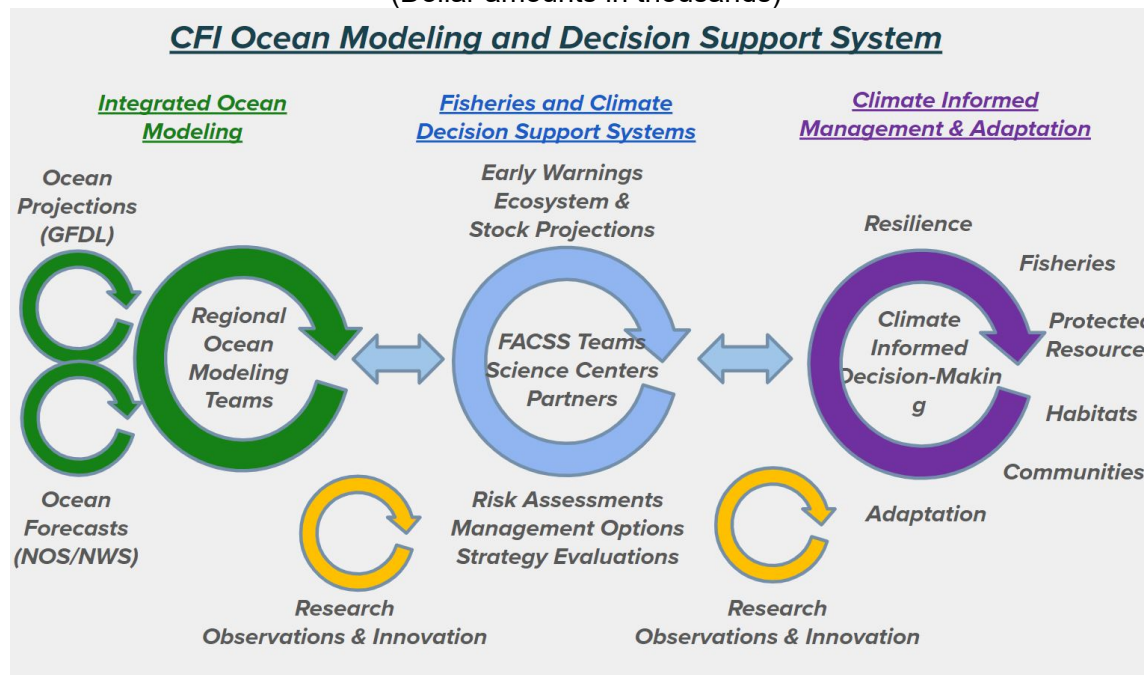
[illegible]

CFI Ocean Modeling and Decision Support System

Integrated Ocean Modeling

Fisheries and Climate Decision Support Systems

Climate Informed Management & Adaptation

Ocean Projections (GFDL)

Regional Ocean Modeling Teams

Ocean Forecasts (NOS/NWS)

Early Warnings Ecosystem & Stock Projections

FACSS Teams Science Centers Partners

Risk Assessments Management Options Strategy Evaluations

Resilience

Fisheries

Climate Informed Decision-Making

Protectec Resource

Habitats

Communities

Adaptation

Research Observations & Innovation

Research Observations & Innovation